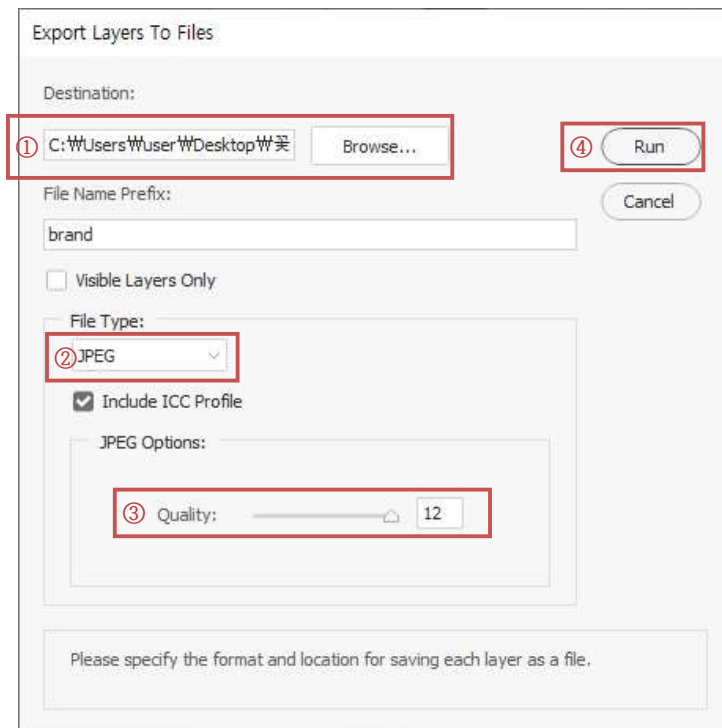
Export Layers To Files

Destination:

① C:₩Users₩user₩Desktop₩꽃

Browse...

④ Run

Cancel

File Name Prefix:

brand

Visible Layers Only

File Type:

② JPEG

Include ICC Profile

JPEG Options:

③ Quality: 12

Please specify the format and location for saving each layer as a file.